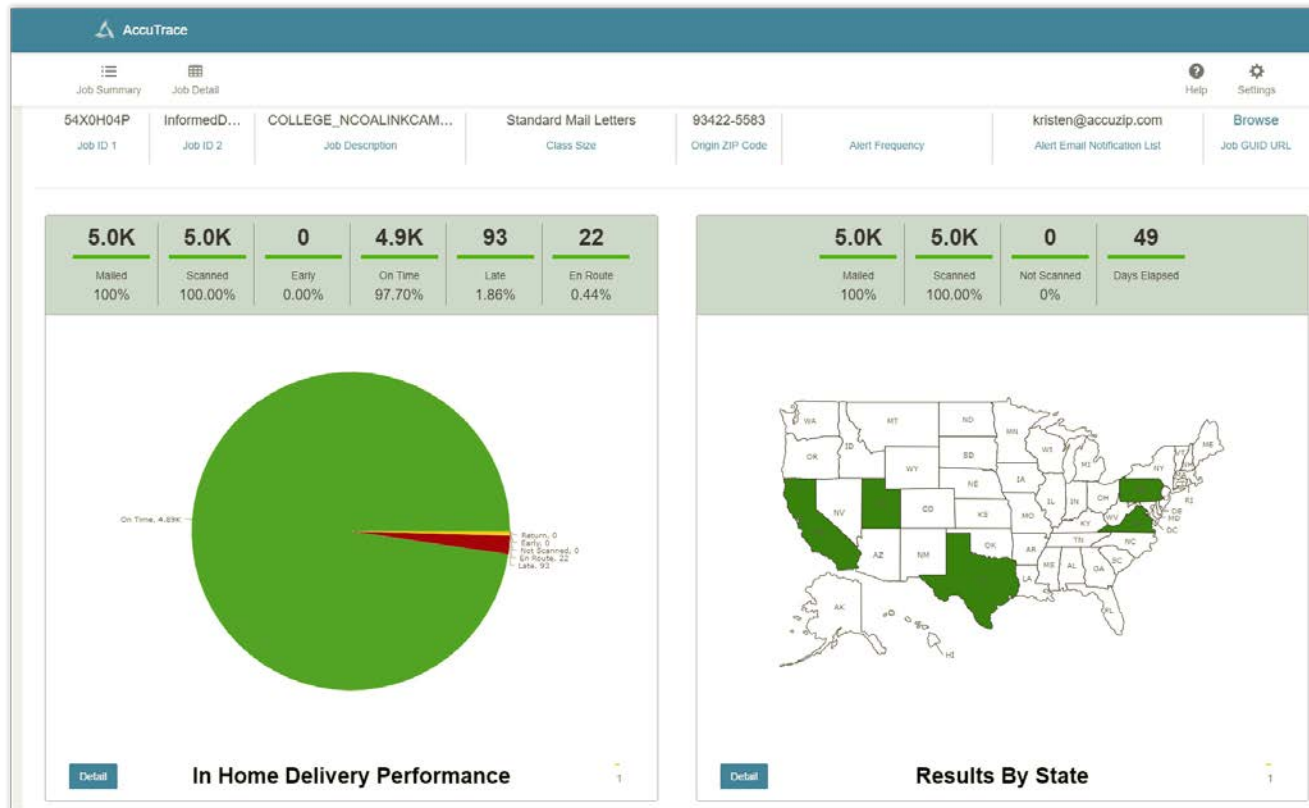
AccuTrace

Job Summary
Job Detail
Help
Settings

| 54X0H04P | InformedD... | COLLEGE_NCOALINKCAM... | Standard Mail Letters | 93422-5583 | | kristen@accuzip.com | Browse |
|---|---|---|---|---|---|---|---|
| Job ID 1 | Job ID 2 | Job Description | Class Size | Origin ZIP Code | Alert Frequency | Alert Email Notification List | Job GUID URL |

| 5.0K | 5.0K | 0 | 4.9K | 93 | 22 |
|---|---|---|---|---|---|
| Mailed 100% | Scanned 100.00% | Early 0.00% | On Time 97.70% | Late 1.86% | En Route 0.44% |

On Time, 4.89K
Return, 0
Early, 0
Not Scanned, 0
En Route, 22
Late, 93

Detail
In Home Delivery Performance
1

| 5.0K | 5.0K | 0 | 49 |
|---|---|---|---|
| Mailed 100% | Scanned 100.00% | Not Scanned 0% | Days Elapsed |

WA MT ND MN OR ID SD WI MI NY VT NH ME WY NE IA PA MA RI CT NV UT CO IL IN OH NJ DE MD DC KS MO KY WV VA CA AZ NM OK AR TN NC SC MS AL GA TX LA FL AK HI

Detail
Results By State
1